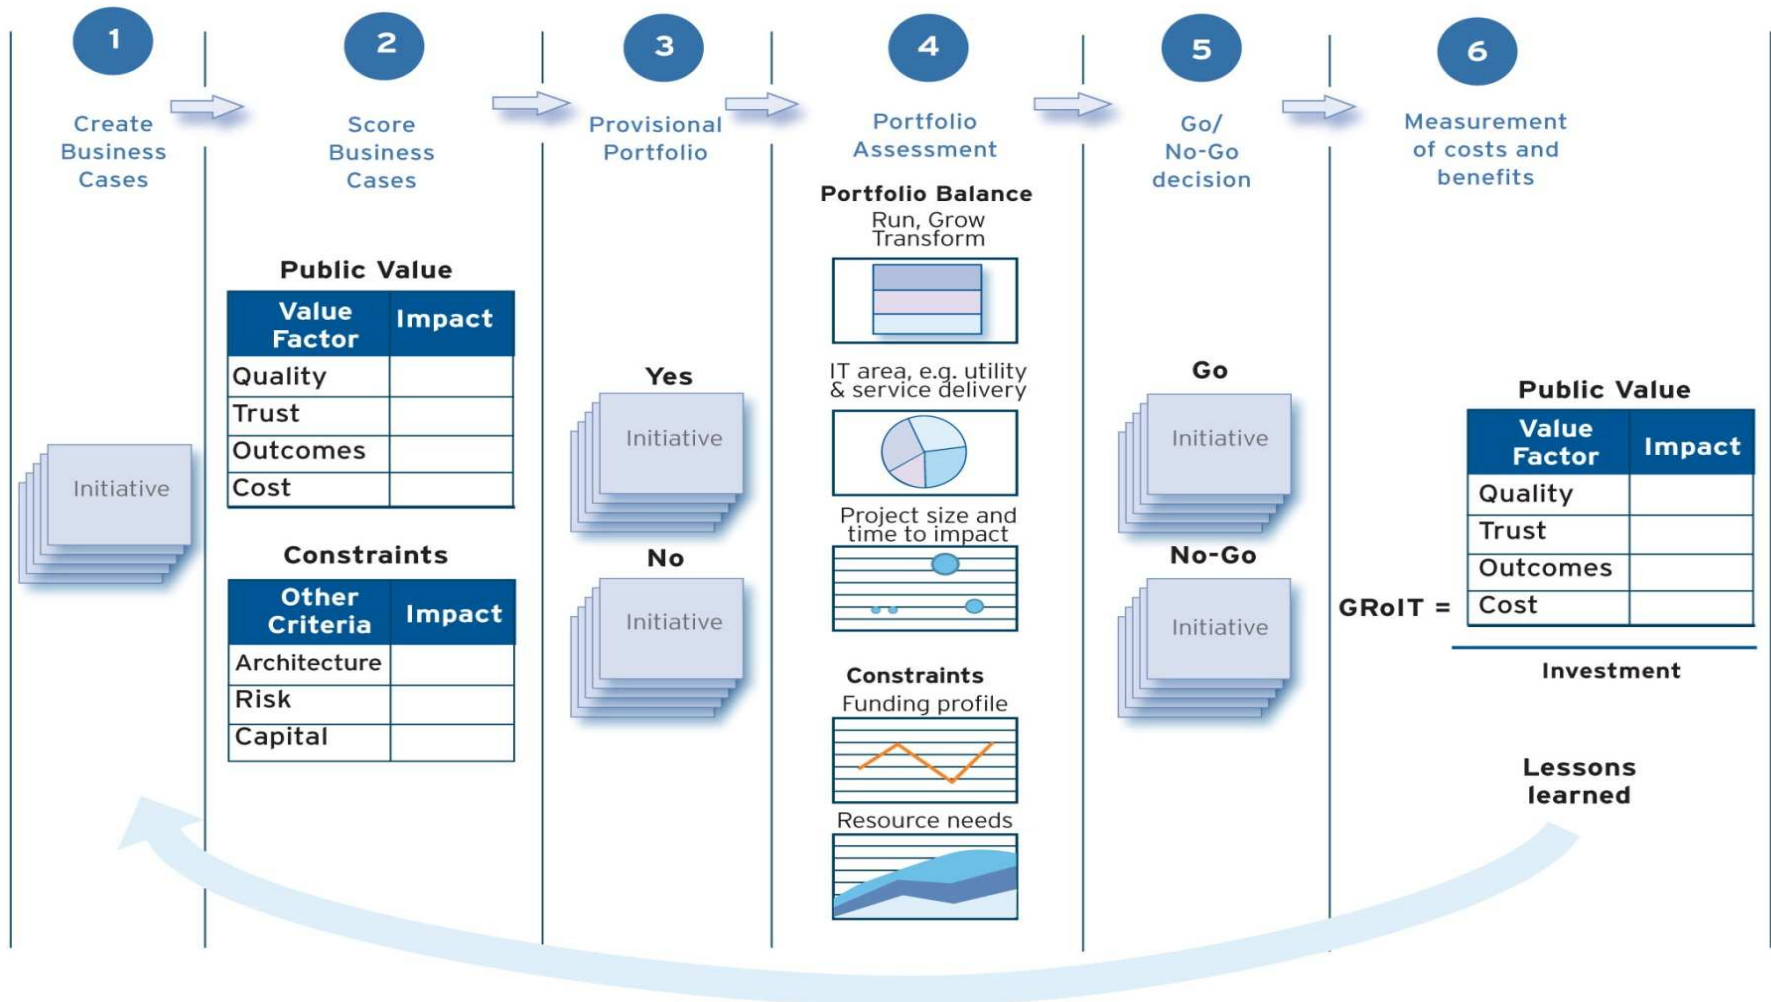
1
Create Business Cases

Initiative

2
Score Business Cases

Public Value

| Value Factor | Impact |
|---|---|
| Quality | |
| Trust | |
| Outcomes | |
| Cost | |

Constraints

| Other Criteria | Impact |
|---|---|
| Architecture | |
| Risk | |
| Capital | |

3
Provisional Portfolio

Yes
Initiative

No
Initiative

4
Portfolio Assessment

Portfolio Balance
Run, Grow Transform

IT area, e.g. utility & service delivery

Project size and time to impact

Constraints
Funding profile

Resource needs

5
Go/ No-Go decision

Go
Initiative

No-Go
Initiative

6
Measurement of costs and benefits

Public Value

| Value Factor | Impact |
|---|---|
| Quality | |
| Trust | |
| Outcomes | |
| Cost | |

GRoIT =

Investment

Lessons learned